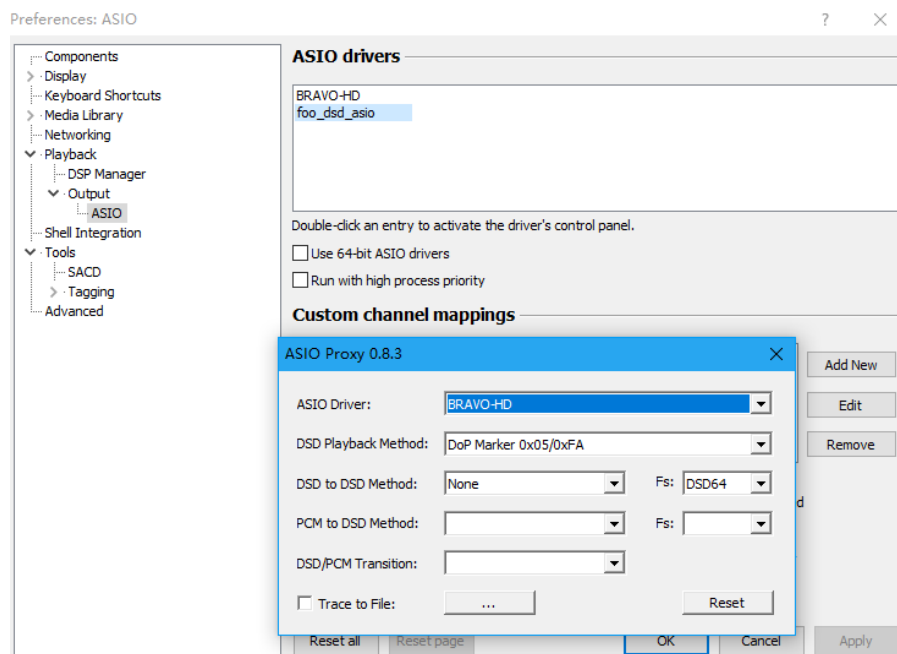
Preferences: ASIO

?

Components
Display
Keyboard Shortcuts
Media Library
Networking
Playback
DSP Manager
Output
ASIO
Shell Integration
Tools
SACD
Tagging
Advanced

ASIO drivers

BRAVO-HD
foo_dsd_asio

Double-click an entry to activate the driver's control panel.

Use 64-bit ASIO drivers

Run with high process priority

Custom channel mappings

Add New

Edit

Remove

d

ASIO Proxy 0.8.3

ASIO Driver: BRAVO-HD

DSD Playback Method: DoP Marker 0x05/0xFA

DSD to DSD Method: None Fs: DSD64

PCM to DSD Method: Fs:

DSD/PCM Transition:

Trace to File: ...

Reset

Reset all Reset page OK Cancel Apply